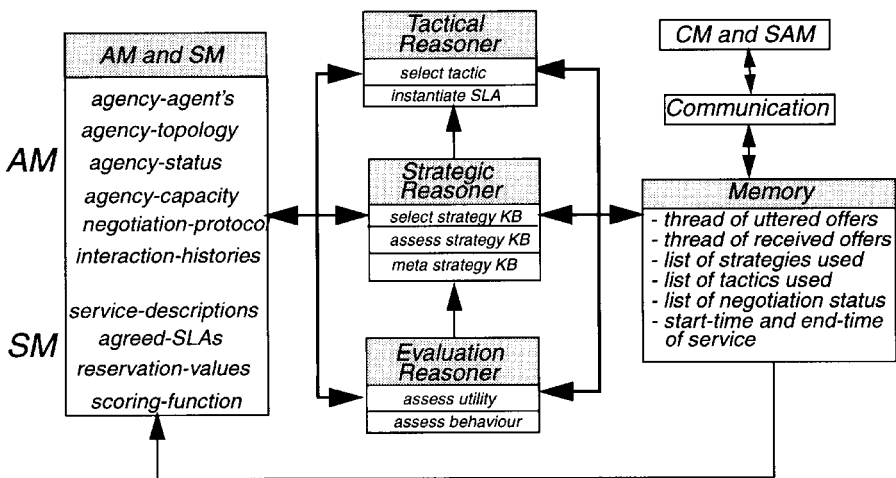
AM and SM

agency-agent's
agency-topology
agency-status
agency-capacity
negotiation-protocol
interaction-histories

service-descriptions
agreed-SLAs
reservation-values
scoring-function

AM

SM

Tactical Reasoner
select tactic
instantiate SLA

Strategic Reasoner
select strategy KB
assess strategy KB
meta strategy KB

Evaluation Reasoner
assess utility
assess behaviour

CM and SAM

Communication

Memory
- thread of uttered offers
- thread of received offers
- list of strategies used
- list of tactics used
- list of negotiation status
- start-time and end-time of service